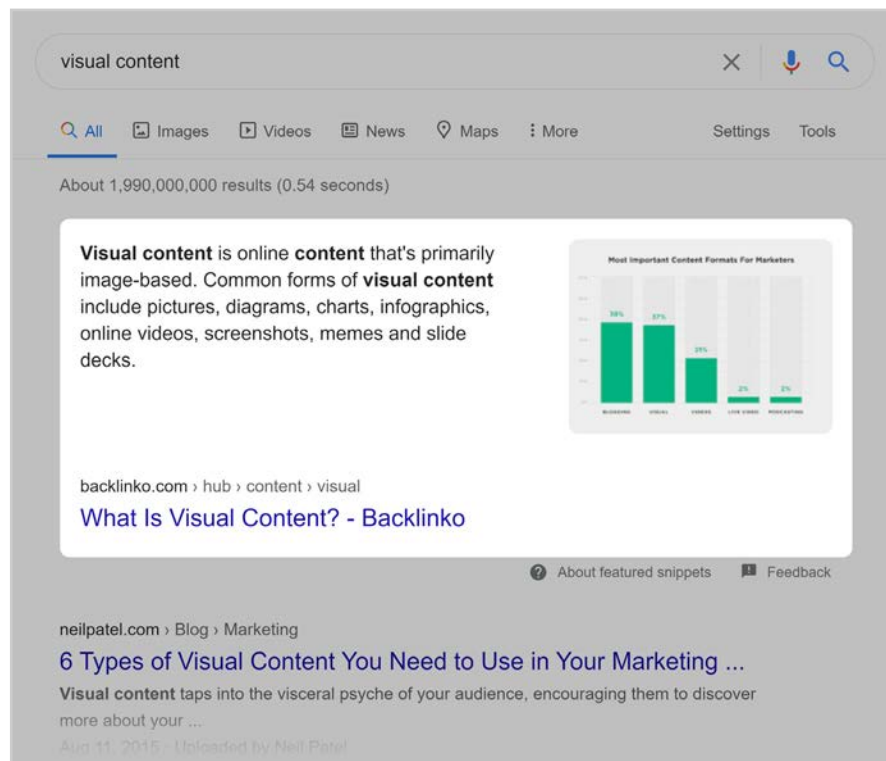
visual content

All Images Videos News Maps More Settings Tools

About 1,990,000,000 results (0.54 seconds)

**Visual content** is online **content** that's primarily image-based. Common forms of **visual content** include pictures, diagrams, charts, infographics, online videos, screenshots, memes and slide decks.

Most Important Content Formats For Marketers

38% 37% 19% 2% 2%

BLOGGING VISUAL VIDEOS LIVE VIDEO PODCASTING

backlinko.com › hub › content › visual

What Is Visual Content? - Backlinko

About featured snippets Feedback

neilpatel.com › Blog › Marketing

6 Types of Visual Content You Need to Use in Your Marketing ...

**Visual content** taps into the visceral psyche of your audience, encouraging them to discover more about your ...

Aug 11, 2015 · Uploaded by Neil Patel